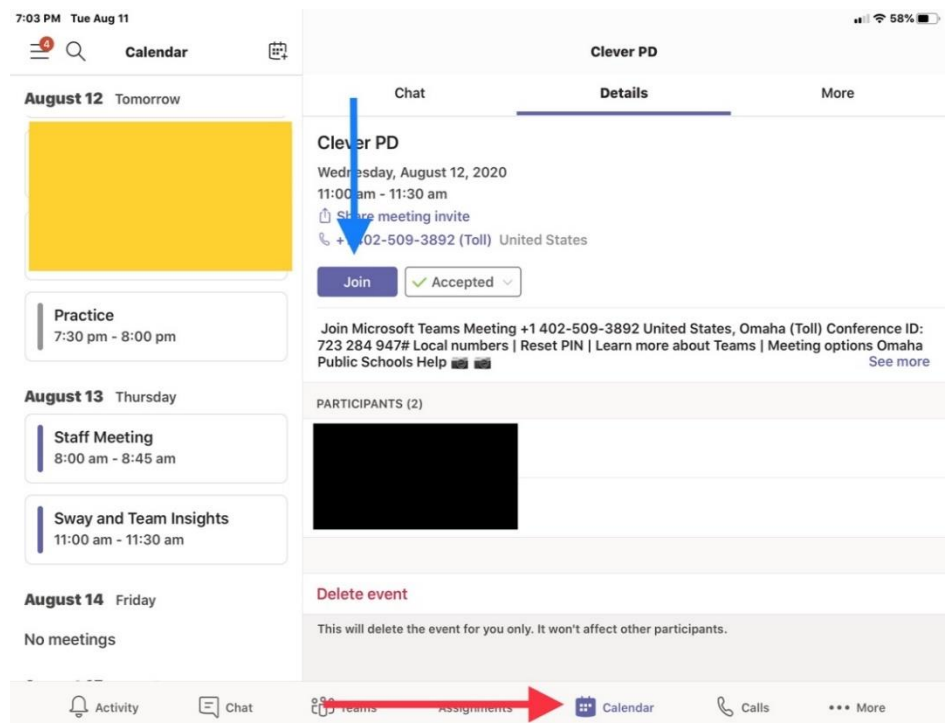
7:03 PM Tue Aug 11

58%

4

Calendar

August 12 Tomorrow

Practice
7:30 pm - 8:00 pm

August 13 Thursday

Staff Meeting
8:00 am - 8:45 am

Sway and Team Insights
11:00 am - 11:30 am

August 14 Friday

No meetings

Clever PD

Chat

Details

More

Clever PD

Wednesday, August 12, 2020
11:00 am - 11:30 am
Share meeting invite
+1 402-509-3892 (Toll) United States

Join

Accepted

Join Microsoft Teams Meeting +1 402-509-3892 United States, Omaha (Toll) Conference ID: 723 284 947# Local numbers | Reset PIN | Learn more about Teams | Meeting options Omaha Public Schools Help

See more

PARTICIPANTS (2)

Delete event

This will delete the event for you only. It won't affect other participants.

Activity

Chat

Teams

Assignments

Calendar

Calls

More